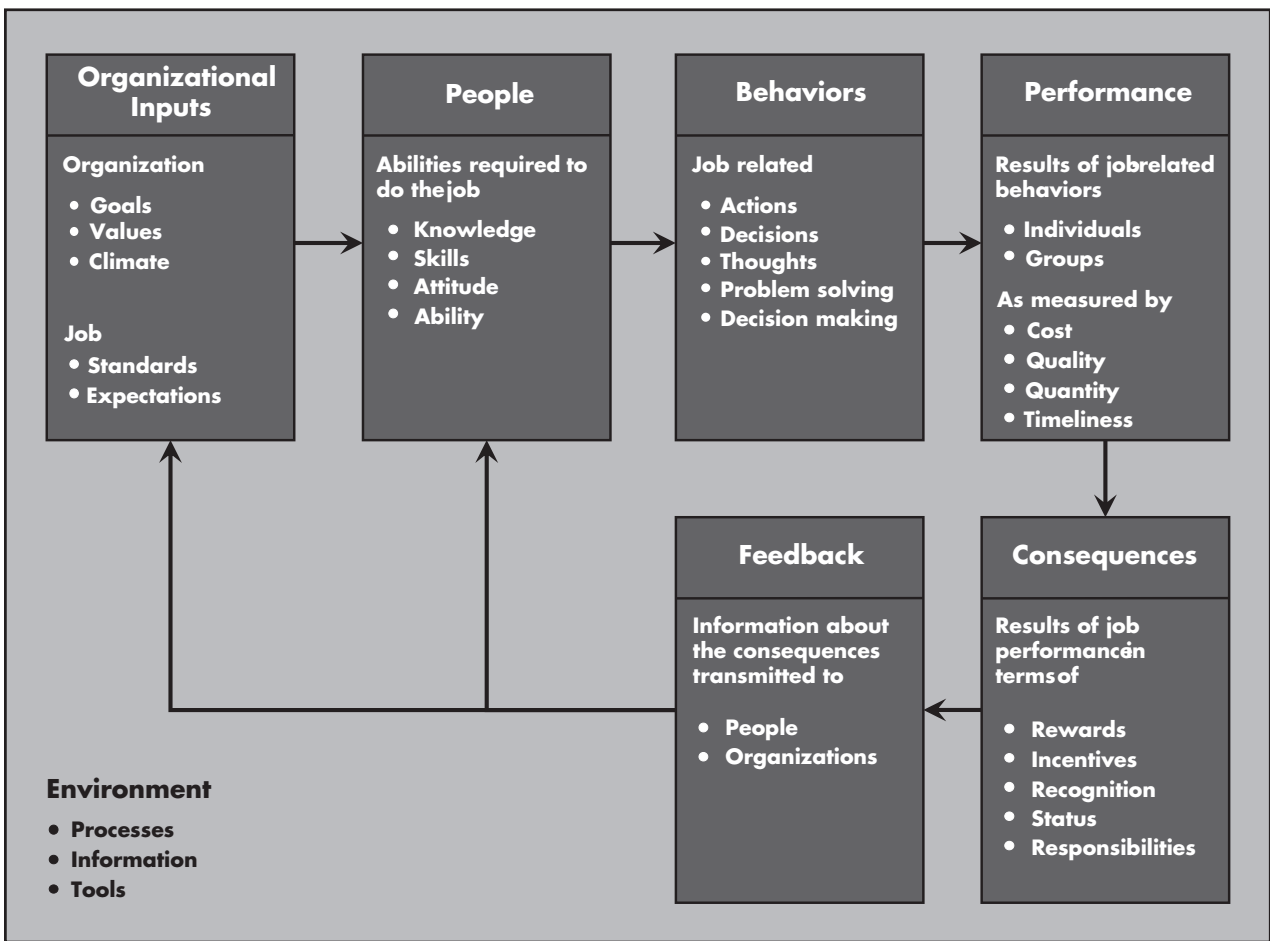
Organizational Inputs

Organization
• Goals
• Values
• Climate

Job
• Standards
• Expectations

People

Abilities required to do thejob
• Knowledge
• Skills
• Attitude
• Ability

Behaviors

Job related
• Actions
• Decisions
• Thoughts
• Problem solving
• Decision making

Performance

Results of jobrelated behaviors
• Individuals
• Groups

As measured by
• Cost
• Quality
• Quantity
• Timeliness

Consequences

Results of job performancein termsof
• Rewards
• Incentives
• Recognition
• Status
• Responsibilities

Feedback

Information about the consequences transmitted to
• People
• Organizations

Environment
• Processes
• Information
• Tools